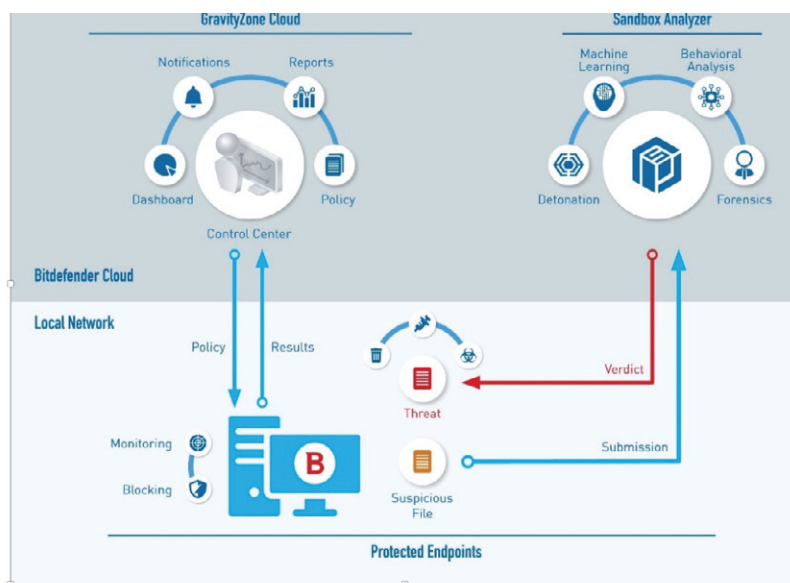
GravityZone Cloud

Notifications

Reports

Dashboard

Policy

Control Center

Sandbox Analyzer

Machine Learning

Behavioral Analysis

Detonation

Forensics

Bitdefender Cloud

Local Network

Policy

Results

Threat

Verdict

Monitoring

Blocking

B

Suspicious File

Submission

Protected Endpoints